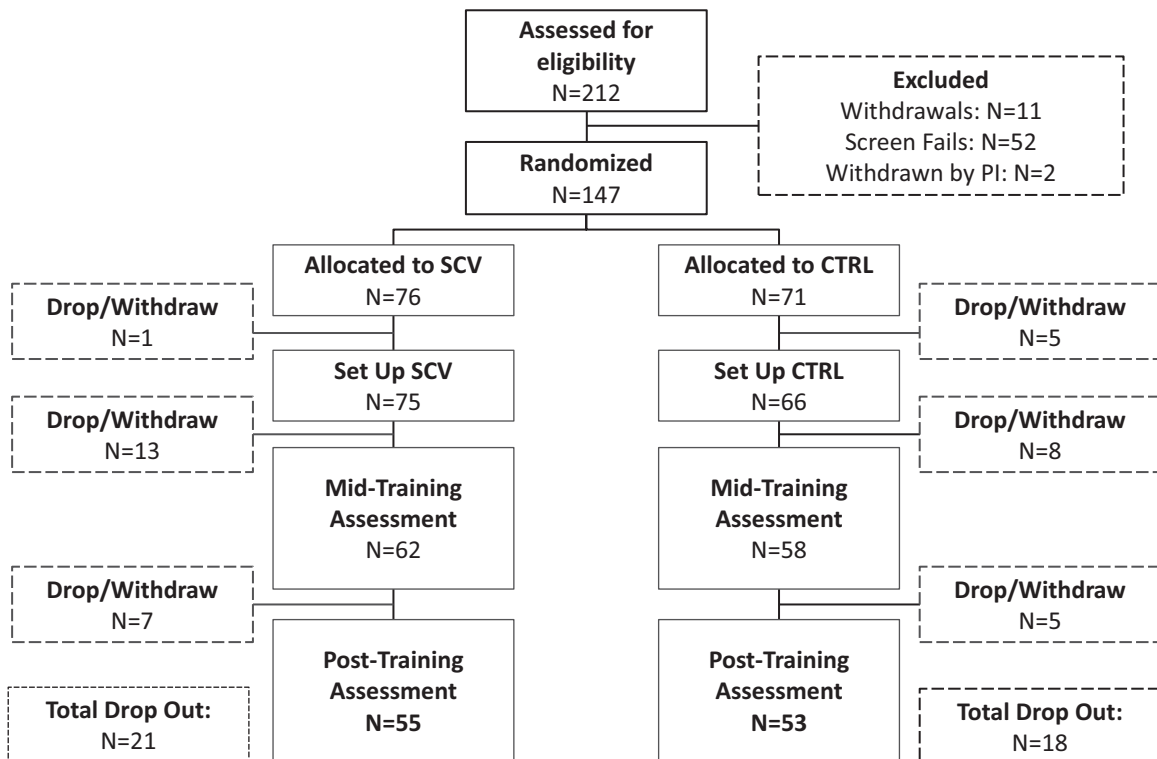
**Assessed for eligibility**
N=212

**Excluded**
Withdrawals: N=11
Screen Fails: N=52
Withdrawn by PI: N=2

**Randomized**
N=147

**Allocated to SCV**
N=76

**Allocated to CTRL**
N=71

**Drop/Withdraw**
N=1

**Drop/Withdraw**
N=5

**Set Up SCV**
N=75

**Set Up CTRL**
N=66

**Drop/Withdraw**
N=13

**Drop/Withdraw**
N=8

**Mid-Training Assessment**
N=62

**Mid-Training Assessment**
N=58

**Drop/Withdraw**
N=7

**Drop/Withdraw**
N=5

**Post-Training Assessment**
**N=55**

**Post-Training Assessment**
**N=53**

**Total Drop Out:**
N=21

**Total Drop Out:**
N=18